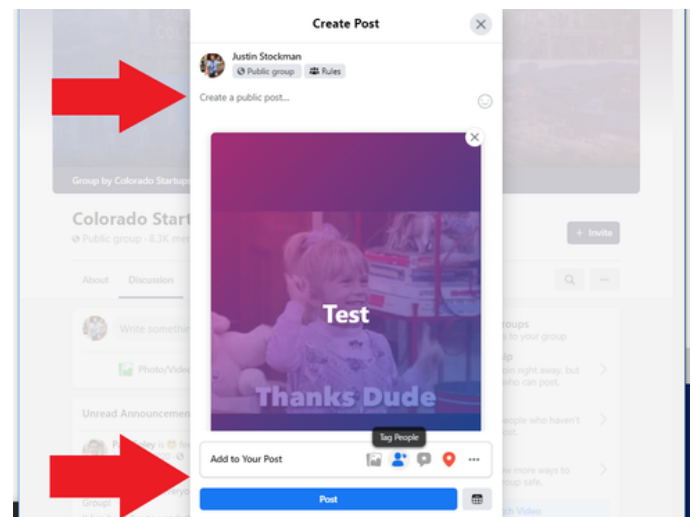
Create Post

Justin Stockman
Public group
Rules

Create a public post...

Test

Thanks Dude

Group by Colorado Startups

Colorado Start

Public group · 8.3K me

+ Invite

About
Discussion

Write something

Photo/Video

Unread Announcement

Tag People

Add to Your Post

Post